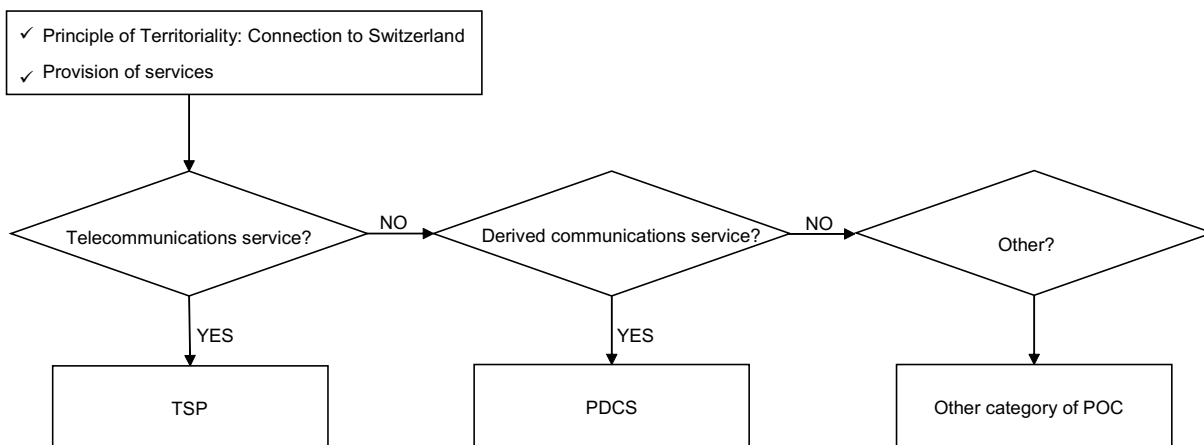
✓ Principle of Territoriality: Connection to Switzerland
✓ Provision of services

Telecommunications service?

NO

Derived communications service?

NO

Other?

YES

YES

TSP

PDCS

Other category of POC